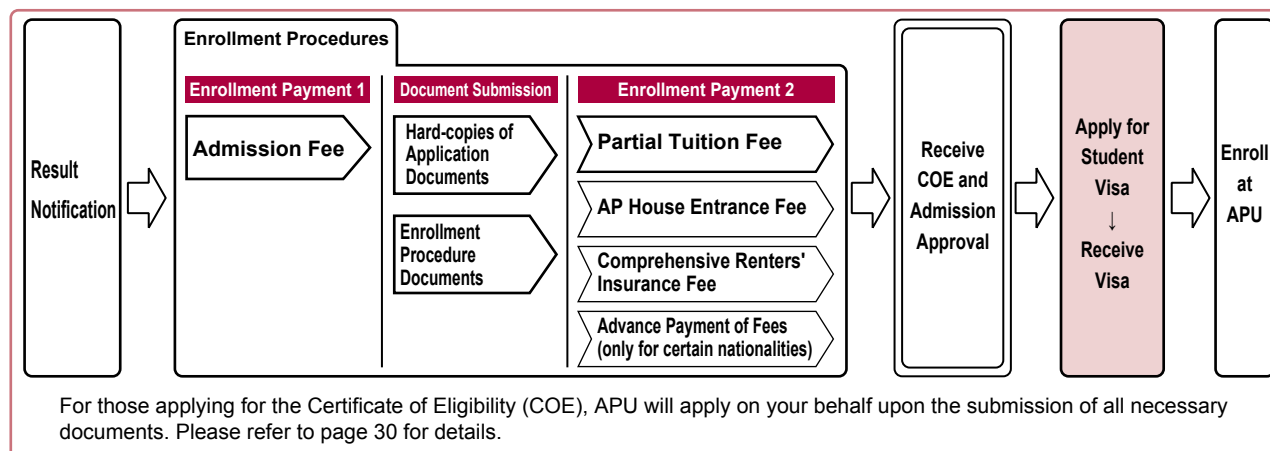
Result Notification

Enrollment Procedures

Enrollment Payment 1

Admission Fee

Document Submission

Hard-copies of Application Documents

Enrollment Procedure Documents

Enrollment Payment 2

Partial Tuition Fee

AP House Entrance Fee

Comprehensive Renters' Insurance Fee

Advance Payment of Fees (only for certain nationalities)

Receive COE and Admission Approval

Apply for Student Visa
↓
Receive Visa

Enroll at APU

For those applying for the Certificate of Eligibility (COE), APU will apply on your behalf upon the submission of all necessary documents. Please refer to page 30 for details.